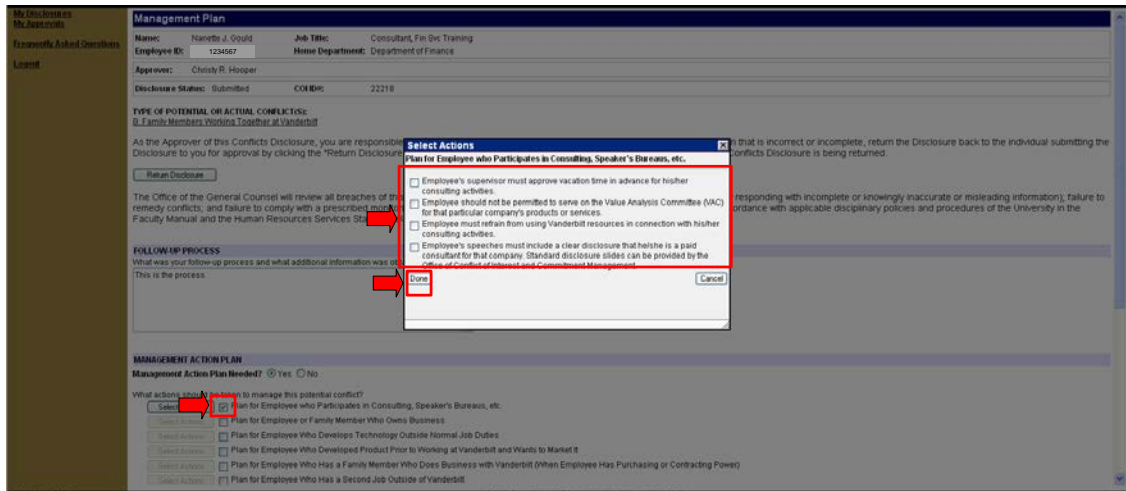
My Disclosures
My Approvals
Frequently Asked Questions
Logout

Management Plan

Name: Nanette J. Gould
Job Title: Consultant, Fin Svc Training
Employee ID: 1234567
Home Department: Department of Finance
Approver: Christy R. Hooper
Disclosure Status: Submitted
COI ID#: 22218

TYPE OF POTENTIAL OR ACTUAL CONFLICT(S):
B. Family Members Working Together at Vanderbilt

As the Approver of this Conflicts Disclosure, you are responsibl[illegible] n that is incorrect or incomplete, return the Disclosure back to the individual submitting the Disclosure to you for approval by clicking the "Return Disclosure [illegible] Conflicts Disclosure is being returned.

Return Disclosure

The Office of the General Counsel will review all breaches of thi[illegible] responding with incomplete or knowingly inaccurate or misleading information); failure to remedy conflicts; and failure to comply with a prescribed mon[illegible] ordance with applicable disciplinary policies and procedures of the University in the Faculty Manual and the Human Resources Services Sta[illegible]

FOLLOW-UP PROCESS
What was your follow-up process and what additional information was ob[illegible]
This is the process.

Select Actions
Plan for Employee who Participates in Consulting, Speaker's Bureaus, etc.
Employee's supervisor must approve vacation time in advance for his/her consulting activities.
Employee should not be permitted to serve on the Value Analysis Committee (VAC) for that particular company's products or services.
Employee must refrain from using Vanderbilt resources in connection with his/her consulting activities.
Employee's speeches must include a clear disclosure that he/she is a paid consultant for that company. Standard disclosure slides can be provided by the Office of Conflict of Interest and Commitment Management.
Done
Cancel

MANAGEMENT ACTION PLAN
Management Action Plan Needed? Yes No

What actions should be taken to manage this potential conflict?
Select Actions Plan for Employee who Participates in Consulting, Speaker's Bureaus, etc.
Select Actions Plan for Employee or Family Member Who Owns Business
Select Actions Plan for Employee Who Develops Technology Outside Normal Job Duties
Select Actions Plan for Employee Who Developed Product Prior to Working at Vanderbilt and Wants to Market it
Select Actions Plan for Employee Who Has a Family Member Who Does Business with Vanderbilt (When Employee Has Purchasing or Contracting Power)
Select Actions Plan for Employee Who Has a Second Job Outside of Vanderbilt